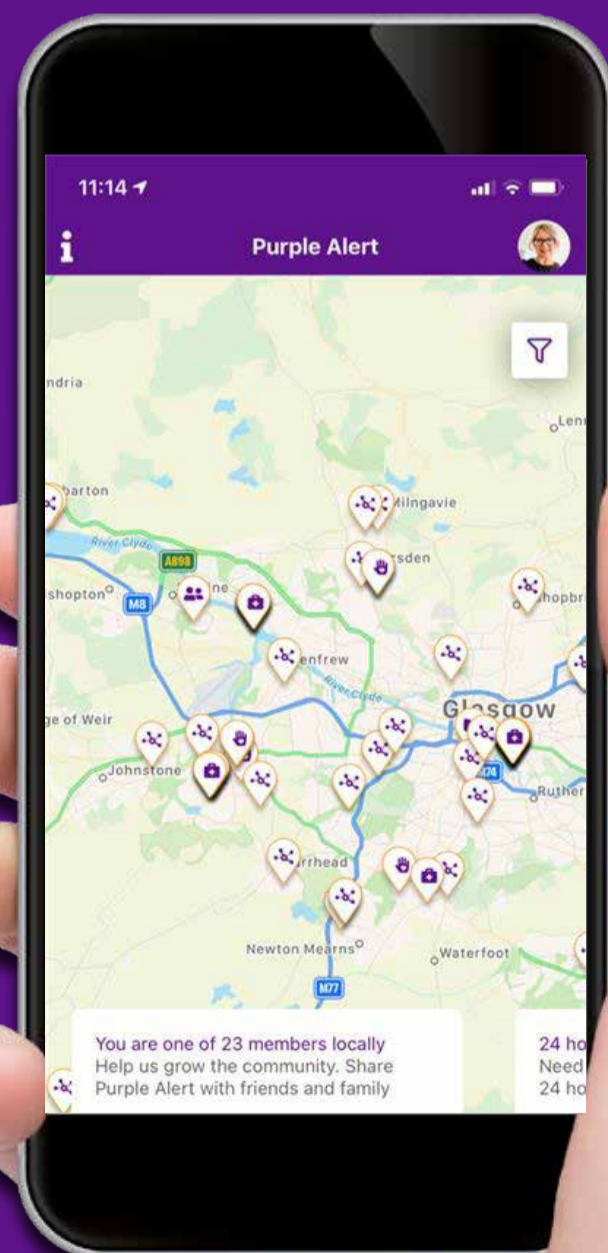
11:14

Purple Alert

ndria

Lenn

barton

Milngavie

River Clyde

A898

rsden

shopton

M8

ne

hopbr

enfrew

River Clyde

ge of Weir

Glasgow

Johnstone

M74

Ruther

rrhead

Newton Mearns

Waterfoot

M77

You are one of 23 members locally
Help us grow the community. Share Purple Alert with friends and family

24 ho
Need
24 ho